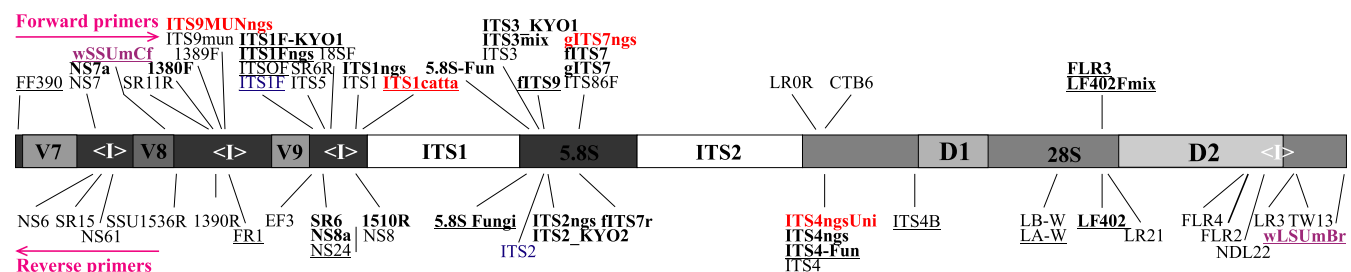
Forward primers
ITS9MUNngs
ITS9mun
1389F
wSSUmCf
NS7a
1380F
SR11R
FF390
NS7
ITS1F-KYO1
ITS1Fngs 18SF
ITSOF SR6R
ITS1F ITS5
ITS1ngs
ITS1
ITS1catta
5.8S-Fun
ITS3_KYO1
ITS3mix
ITS3
fITS9
gITS7ngs
fITS7
gITS7
ITS86F
LR0R
CTB6
FLR3
LF402Fmix

V7
<I>
V8
<I>
V9
<I>
ITS1
5.8S
ITS2
D1
28S
D2
<I>

NS6 SR15 SSU1536R
NS61
1390R
FR1
EF3
SR6
NS8a
NS24
1510R
NS8
5.8S Fungi
ITS2
ITS2ngs fITS7r
ITS2_KYO2
ITS4ngsUni
ITS4ngs
ITS4-Fun
ITS4
ITS4B
LB-W
LA-W
LF402
LR21
FLR4
FLR2
NDL22
LR3 TW13
wLSUmBr
Reverse primers